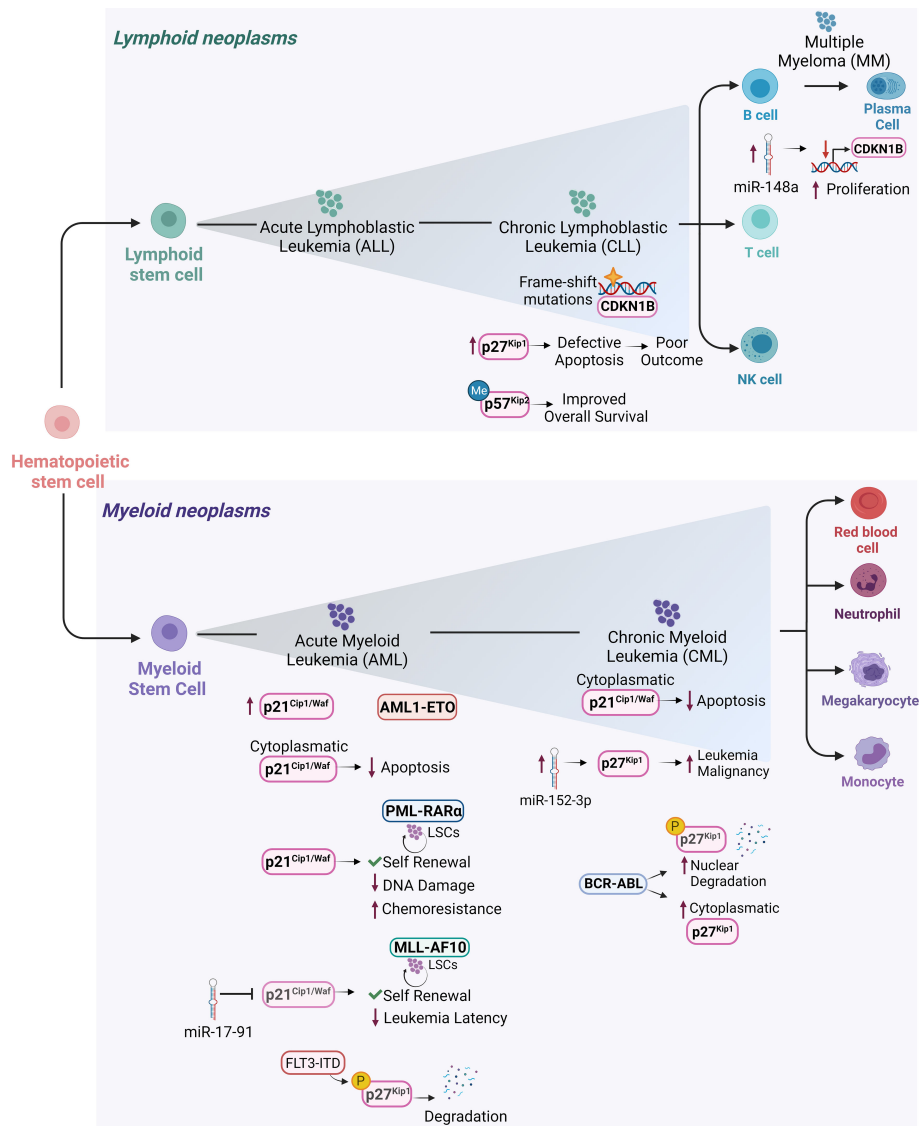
Lymphoid neoplasms

Lymphoid stem cell

Acute Lymphoblastic Leukemia (ALL)

Chronic Lymphoblastic Leukemia (CLL)

Frame-shift mutations CDKN1B

↑ $p27^{Kip1}$ → Defective Apoptosis → Poor Outcome

Me $p57^{Kip2}$ → Improved Overall Survival

B cell

Multiple Myeloma (MM)

Plasma Cell

↑ miR-148a → ↓ CDKN1B

↑ Proliferation

T cell

NK cell

Hematopoietic stem cell

Myeloid neoplasms

Myeloid Stem Cell

Acute Myeloid Leukemia (AML)

Chronic Myeloid Leukemia (CML)

↑ $p21^{Cip1/Waf}$

AML1-ETO

Cytoplasmatic $p21^{Cip1/Waf}$ → ↓ Apoptosis

PML-RARα

LSCs

$p21^{Cip1/Waf}$ → ✔ Self Renewal ↓ DNA Damage ↑ Chemoresistance

MLL-AF10

LSCs

miR-17-91 ⊣ $p21^{Cip1/Waf}$ → ✔ Self Renewal ↓ Leukemia Latency

FLT3-ITD

P $p27^{Kip1}$ → Degradation

Cytoplasmatic $p21^{Cip1/Waf}$ → ↓ Apoptosis

↑ miR-152-3p → $p27^{Kip1}$ → ↑ Leukemia Malignancy

BCR-ABL

P $p27^{Kip1}$ ↑ Nuclear Degradation

↑ Cytoplasmatic $p27^{Kip1}$

Red blood cell

Neutrophil

Megakaryocyte

Monocyte